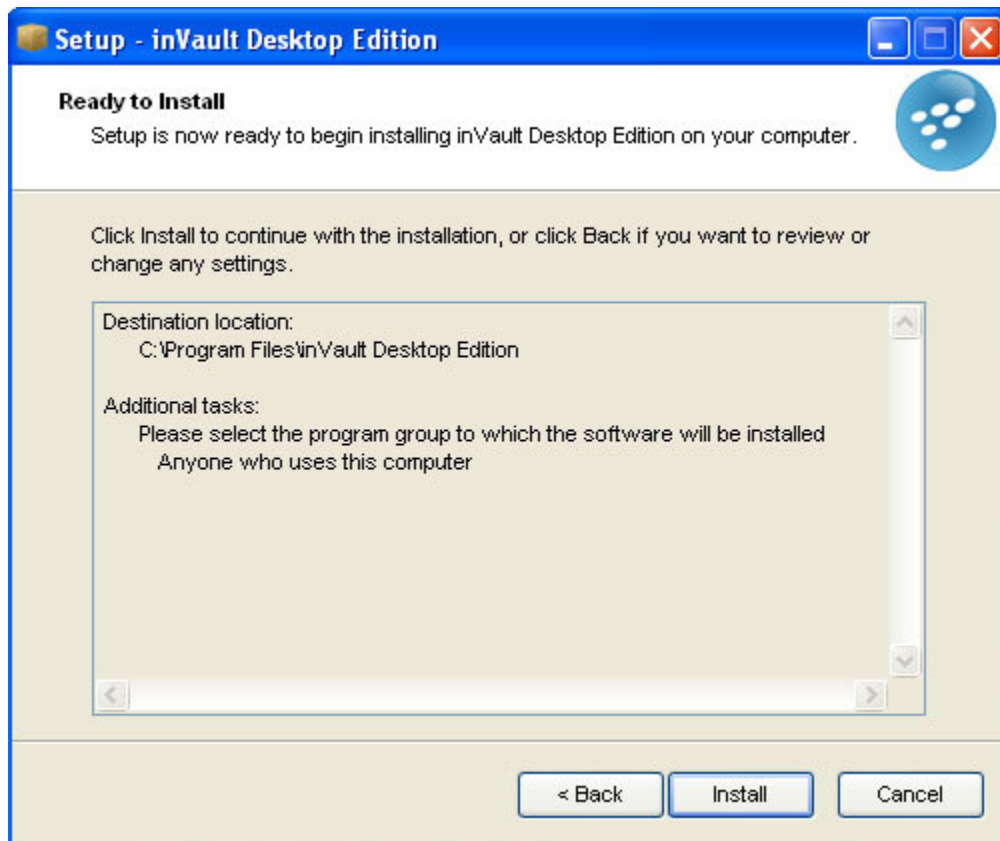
Setup - inVault Desktop Edition

Ready to Install

Setup is now ready to begin installing inVault Desktop Edition on your computer.

Click Install to continue with the installation, or click Back if you want to review or change any settings.

Destination location:
C:\Program Files\inVault Desktop Edition

Additional tasks:
Please select the program group to which the software will be installed
Anyone who uses this computer

< Back
Install
Cancel